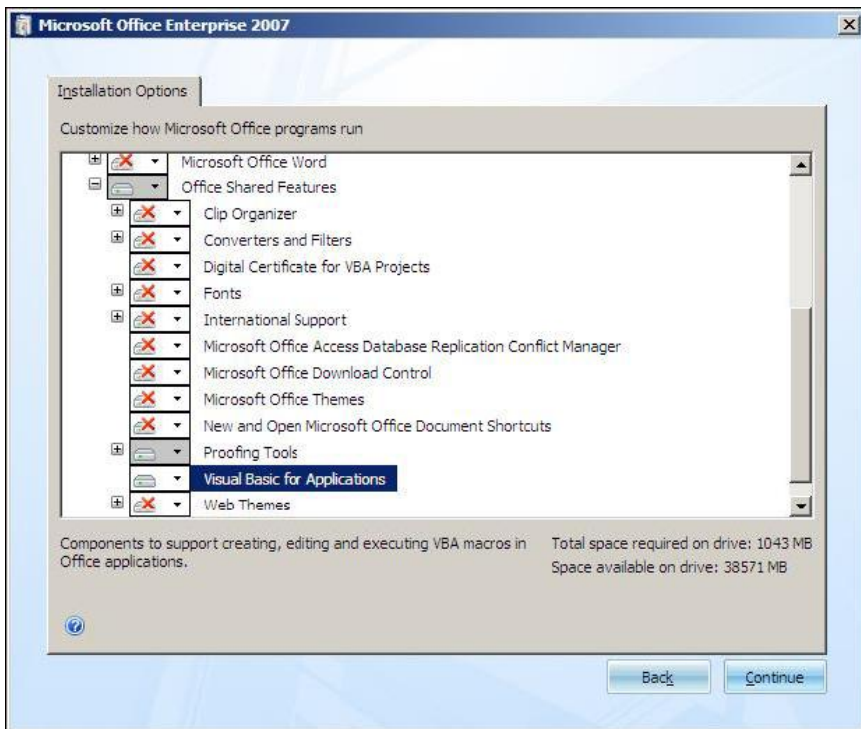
Microsoft Office Enterprise 2007

Installation Options

Customize how Microsoft Office programs run

Microsoft Office Word
Office Shared Features
Clip Organizer
Converters and Filters
Digital Certificate for VBA Projects
Fonts
International Support
Microsoft Office Access Database Replication Conflict Manager
Microsoft Office Download Control
Microsoft Office Themes
New and Open Microsoft Office Document Shortcuts
Proofing Tools
Visual Basic for Applications
Web Themes

Components to support creating, editing and executing VBA macros in Office applications.

Total space required on drive: 1043 MB
Space available on drive: 38571 MB

Back
Continue